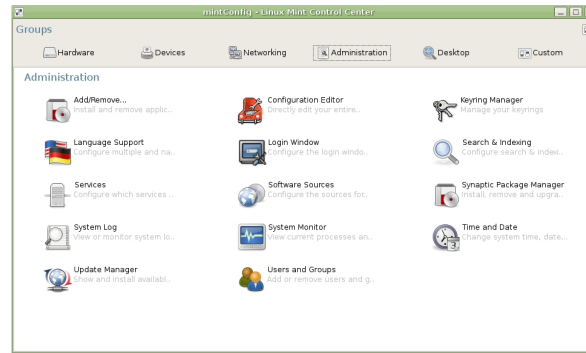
mintConfig - Linux Mint Control Center

Groups

Hardware Devices Networking Administration Desktop Custom

Administration

Add/Remove...
Install and remove applic...

Configuration Editor
Directly edit your entire...

Keyring Manager
Manage your keyrings

Language Support
Configure multiple and na...

Login Window
Configure the login windo...

Search & Indexing
Configure search & indexi...

Services
Configure which services ...

Software Sources
Configure the sources for...

Synaptic Package Manager
Install, remove and upgra...

System Log
View or monitor system lo...

System Monitor
View current processes an...

Time and Date
Change system time, date...

Update Manager
Show and install availabl...

Users and Groups
Add or remove users and g...